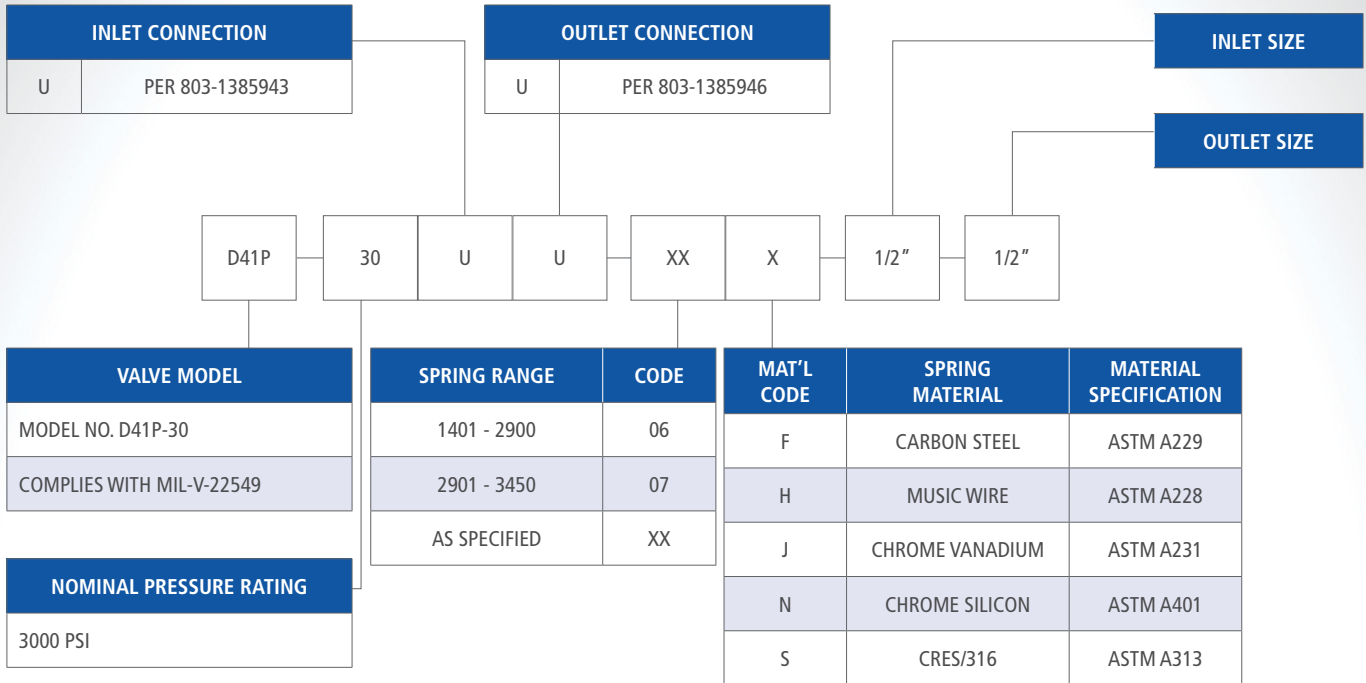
| INLET CONNECTION | |
|---|---|
| U | PER 803-1385943 |

| OUTLET CONNECTION | |
|---|---|
| U | PER 803-1385946 |

INLET SIZE

OUTLET SIZE

D41P 30 U U XX X 1/2” 1/2”

| VALVE MODEL |
|---|
| MODEL NO. D41P-30 |
| COMPLIES WITH MIL-V-22549 |

| NOMINAL PRESSURE RATING |
|---|
| 3000 PSI |

| SPRING RANGE | CODE |
|---|---|
| 1401 - 2900 | 06 |
| 2901 - 3450 | 07 |
| AS SPECIFIED | XX |

| MAT’L CODE | SPRING MATERIAL | MATERIAL SPECIFICATION |
|---|---|---|
| F | CARBON STEEL | ASTM A229 |
| H | MUSIC WIRE | ASTM A228 |
| J | CHROME VANADIUM | ASTM A231 |
| N | CHROME SILICON | ASTM A401 |
| S | CRES/316 | ASTM A313 |